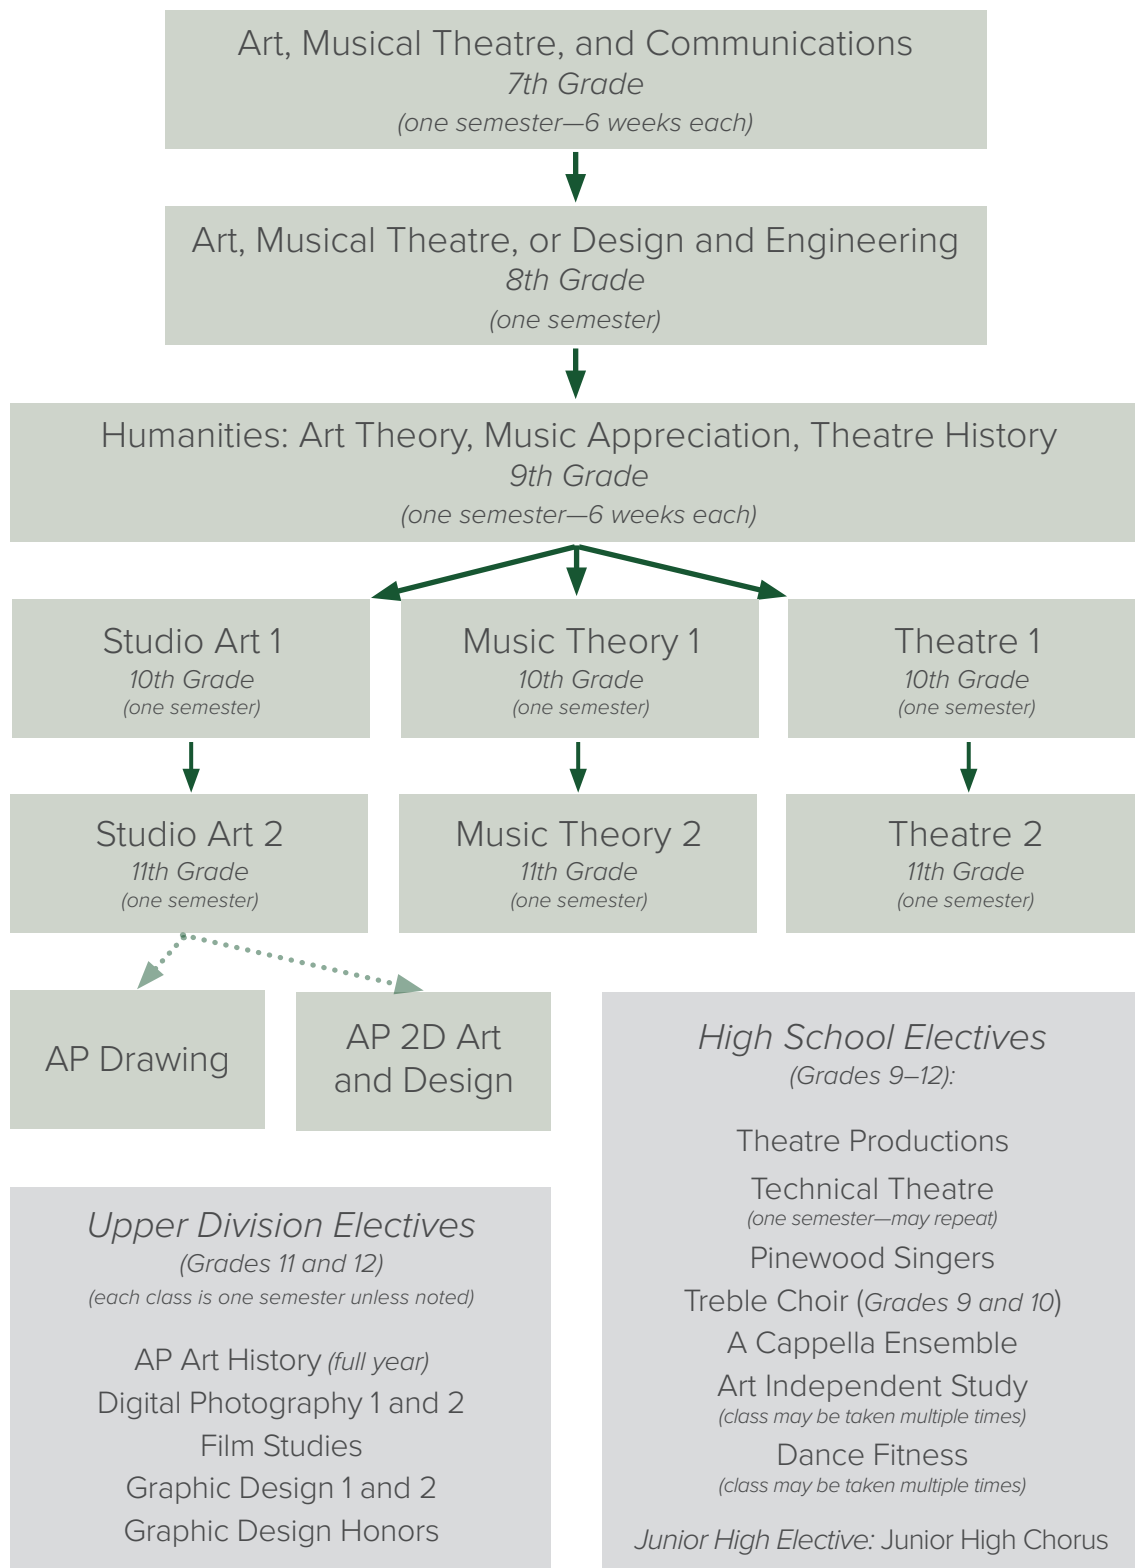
Art, Musical Theatre, and Communications
7th Grade
(one semester—6 weeks each)

Art, Musical Theatre, or Design and Engineering
8th Grade
(one semester)

Humanities: Art Theory, Music Appreciation, Theatre History
9th Grade
(one semester—6 weeks each)

Studio Art 1
10th Grade
(one semester)

Music Theory 1
10th Grade
(one semester)

Theatre 1
10th Grade
(one semester)

Studio Art 2
11th Grade
(one semester)

Music Theory 2
11th Grade
(one semester)

Theatre 2
11th Grade
(one semester)

AP Drawing

AP 2D Art and Design

High School Electives
(Grades 9–12):

Theatre Productions
Technical Theatre
(one semester—may repeat)
Pinewood Singers
Treble Choir (Grades 9 and 10)
A Cappella Ensemble
Art Independent Study
(class may be taken multiple times)
Dance Fitness
(class may be taken multiple times)

Junior High Elective: Junior High Chorus

Upper Division Electives
(Grades 11 and 12)
(each class is one semester unless noted)

AP Art History (full year)
Digital Photography 1 and 2
Film Studies
Graphic Design 1 and 2
Graphic Design Honors